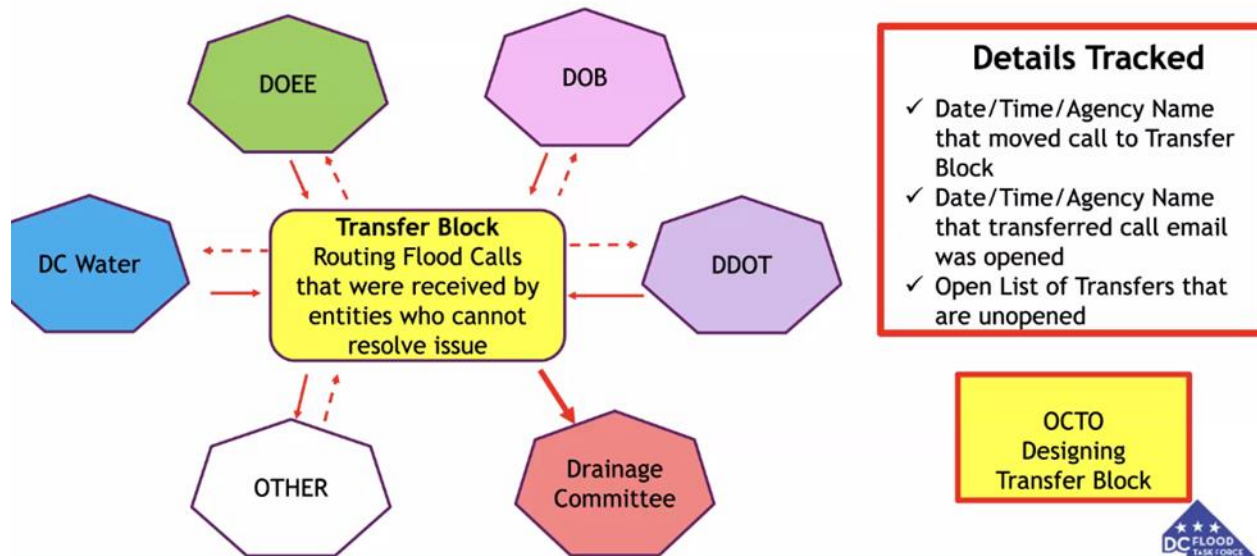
DOEE

DOB

DC Water

Transfer Block
Routing Flood Calls that were received by entities who cannot resolve issue

DDOT

OTHER

Drainage Committee

Details Tracked

✓ Date/Time/Agency Name that moved call to Transfer Block
✓ Date/Time/Agency Name that transferred call email was opened
✓ Open List of Transfers that are unopened

OCTO
Designing
Transfer Block

DC FLOOD TASK FORCE